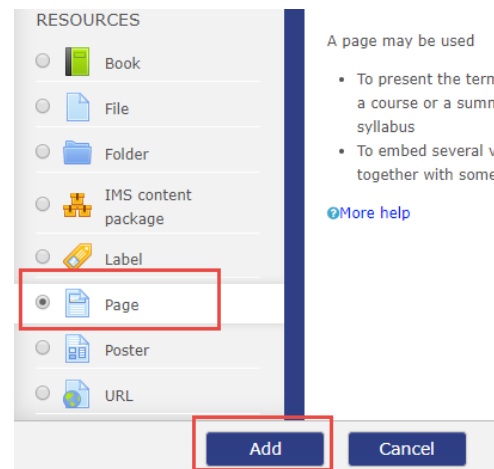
RESOURCES

Book

File

Folder

IMS content package

Label

Page

Poster

URL

A page may be used

- To present the term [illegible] a course or a summ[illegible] syllabus
- To embed several v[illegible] together with some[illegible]

More help

Add

Cancel